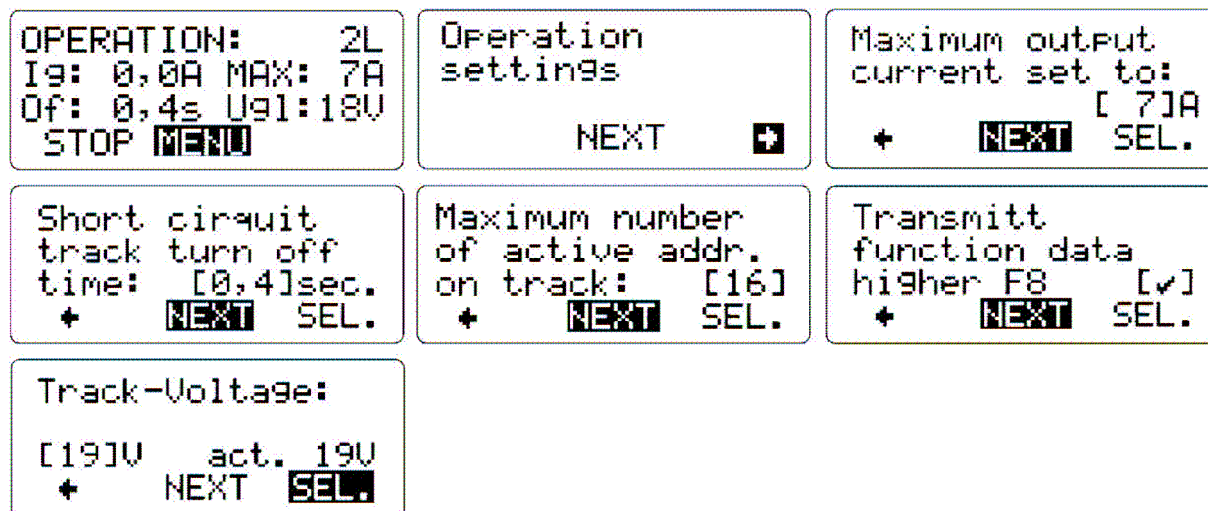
OPERATION: 2L
Ig: 0,0A MAX: 7A
Of: 0,4s Ugl:18V
STOP MENU

Operation
settings
NEXT

Maximum output
current set to:
[ 7]A
NEXT SEL.

Short cirquit
track turn off
time: [0,4]sec.
NEXT SEL.

Maximum number
of active addr.
on track: [16]
NEXT SEL.

Transmitt
function data
higher F8 [✓]
NEXT SEL.

Track-Voltage:
[19]V act. 19V
NEXT SEL.